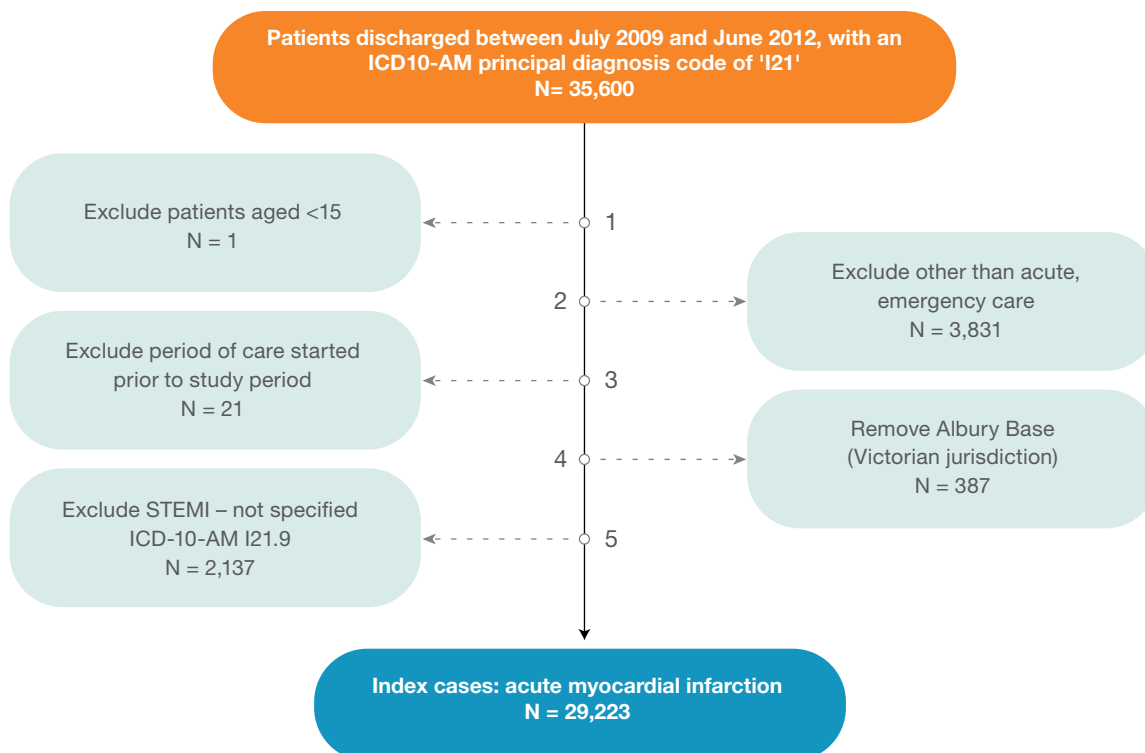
Patients discharged between July 2009 and June 2012, with an ICD10-AM principal diagnosis code of 'I21'
N= 35,600

Exclude patients aged <15
N = 1

1

2

Exclude other than acute, emergency care
N = 3,831

Exclude period of care started prior to study period
N = 21

3

4

Remove Albury Base (Victorian jurisdiction)
N = 387

Exclude STEMI – not specified ICD-10-AM I21.9
N = 2,137

5

Index cases: acute myocardial infarction
N = 29,223